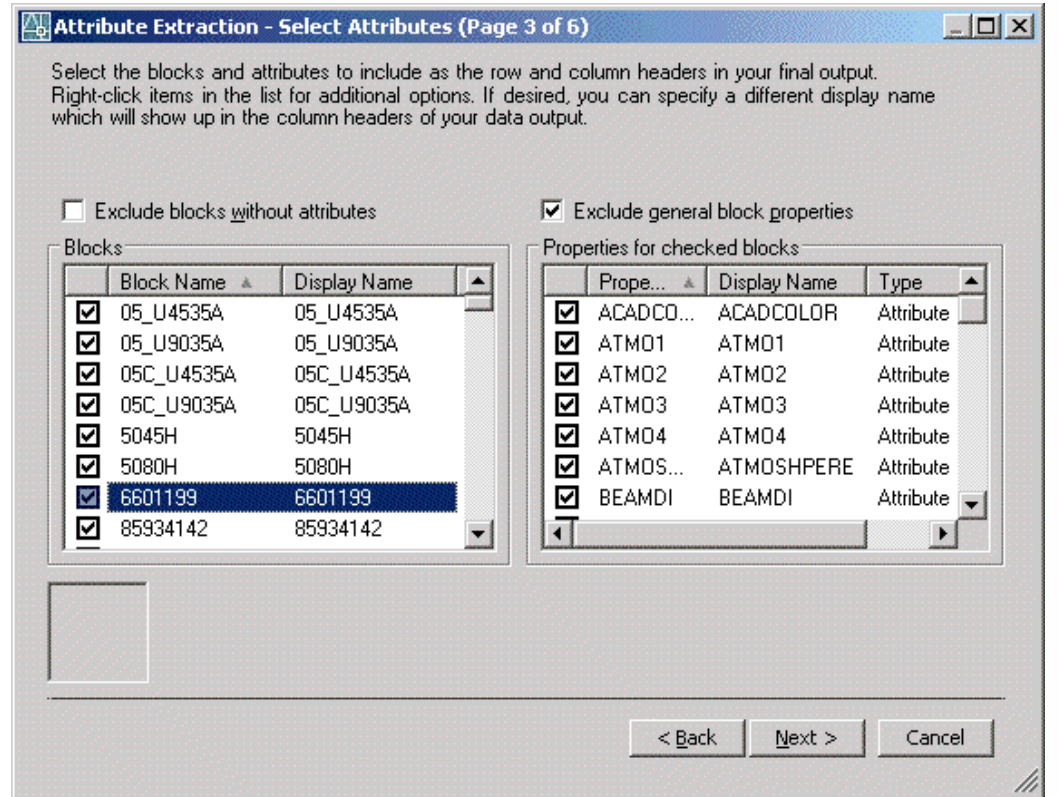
Attribute Extraction - Select Attributes (Page 3 of 6)

Select the blocks and attributes to include as the row and column headers in your final output. Right-click items in the list for additional options. If desired, you can specify a different display name which will show up in the column headers of your data output.

Exclude blocks without attributes

Exclude general block properties

Blocks

| Block Name | Display Name |
|---|---|
| 05_U4535A | 05_U4535A |
| 05_U9035A | 05_U9035A |
| 05C_U4535A | 05C_U4535A |
| 05C_U9035A | 05C_U9035A |
| 5045H | 5045H |
| 5080H | 5080H |
| 6601199 | 6601199 |
| 85934142 | 85934142 |

Properties for checked blocks

| Prope... | Display Name | Type |
|---|---|---|
| ACADCO... | ACADCOLOR | Attribute |
| ATMO1 | ATMO1 | Attribute |
| ATMO2 | ATMO2 | Attribute |
| ATMO3 | ATMO3 | Attribute |
| ATMO4 | ATMO4 | Attribute |
| ATMOS... | ATMOSHPERE | Attribute |
| BEAMDI | BEAMDI | Attribute |

< Back Next > Cancel